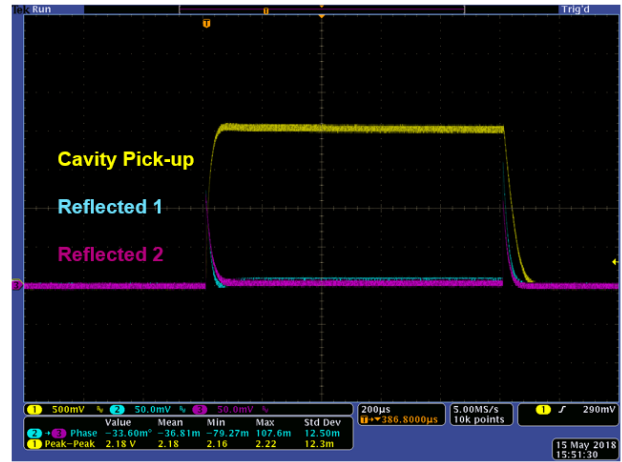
Tek Run

Trig'd

T

Cavity Pick-up

Reflected 1

Reflected 2

1 500mV 2 50.0mV 3 50.0mV

200µs T→▼386.8000µs

5.00MS/s 10k points

1 ƒ 290mV

| | Value | Mean | Min | Max | Std Dev |
|---|---|---|---|---|---|
| 2 → 3 Phase | −33.60° | −36.81m | −79.27m | 107.6m | 12.50m |
| 1 Peak-Peak | 2.18 V | 2.18 | 2.16 | 2.22 | 12.3m |

15 May 2018
15:51:30